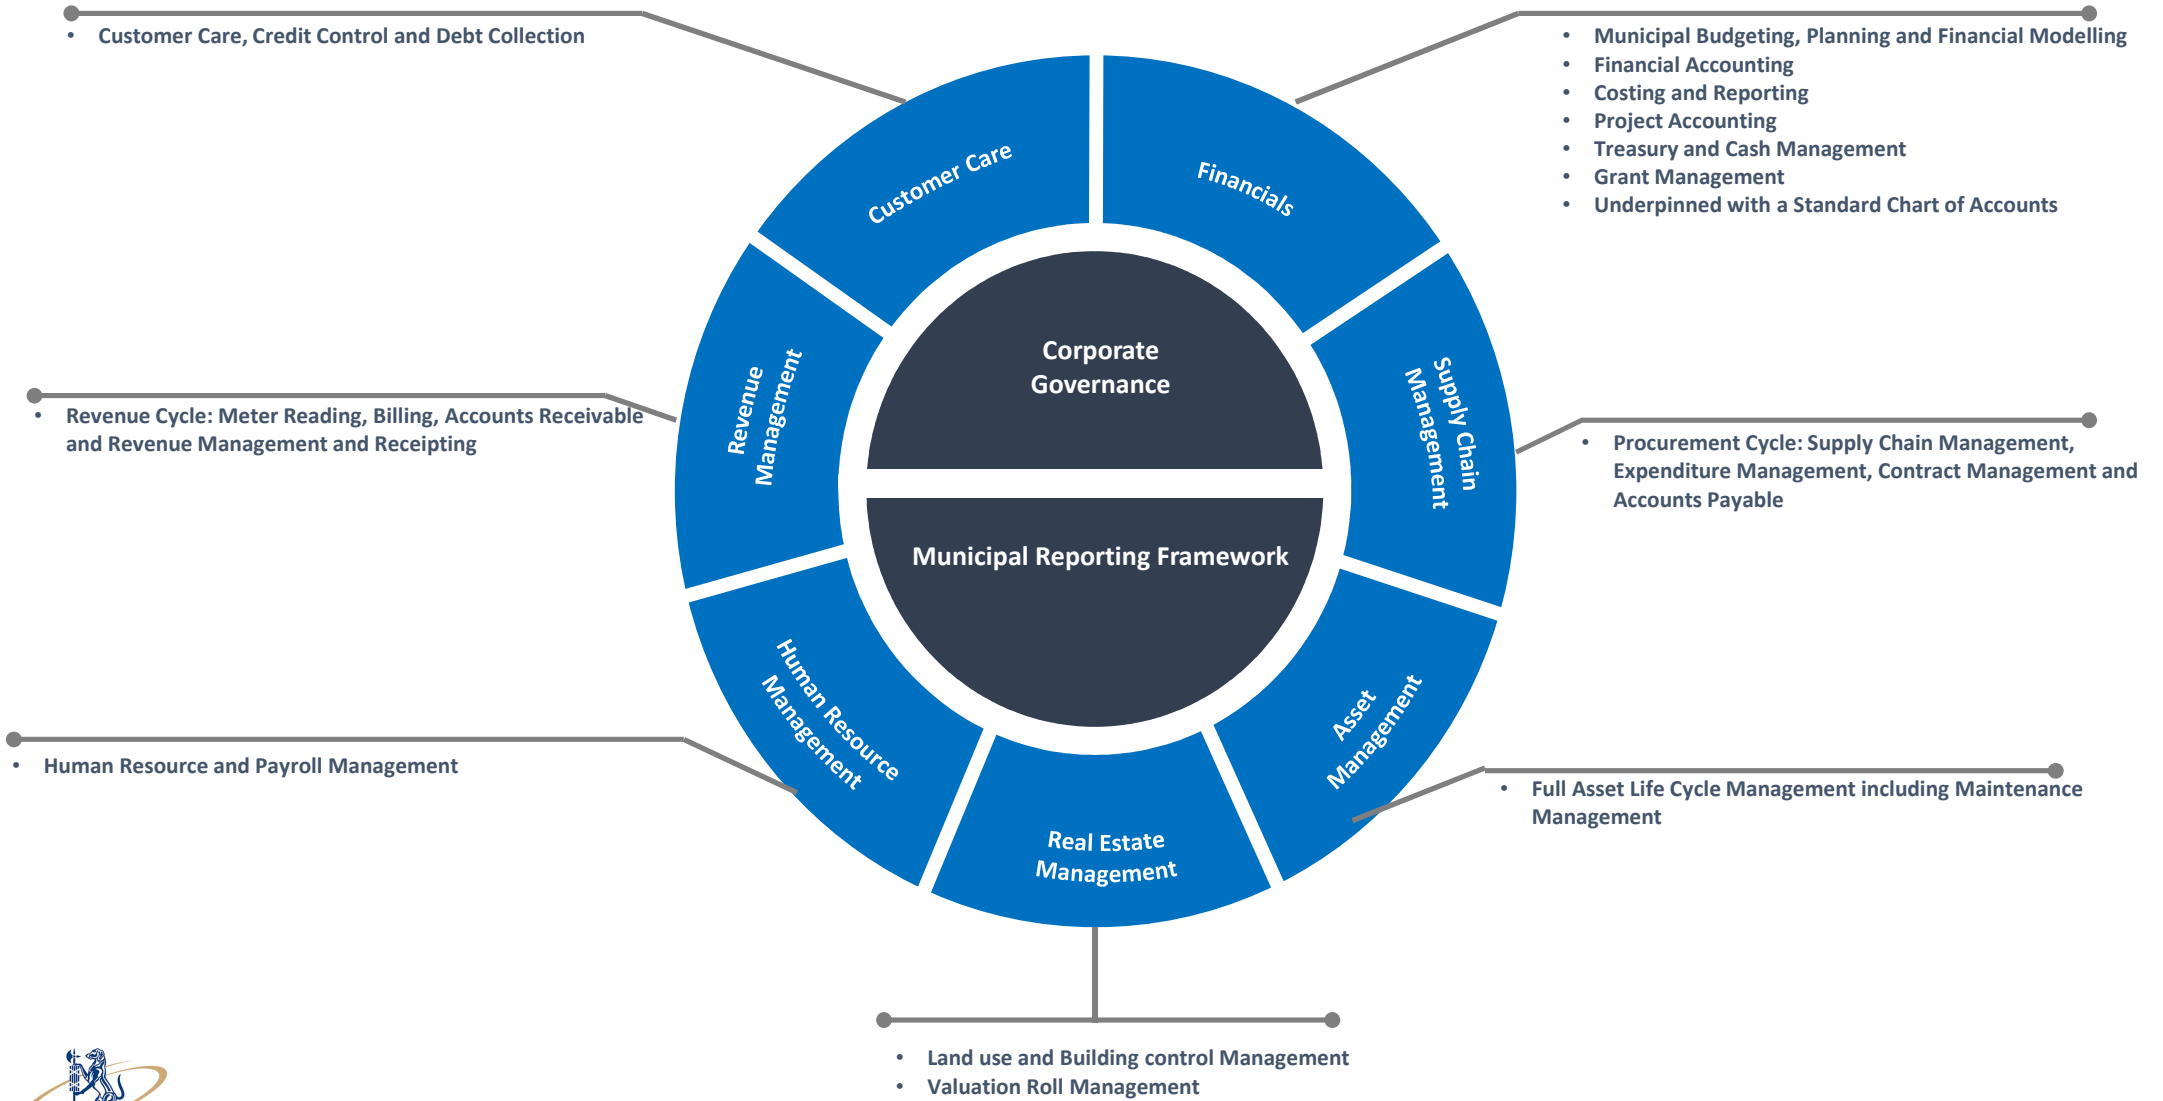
- Customer Care, Credit Control and Debt Collection

- Municipal Budgeting, Planning and Financial Modelling
- Financial Accounting
- Costing and Reporting
- Project Accounting
- Treasury and Cash Management
- Grant Management
- Underpinned with a Standard Chart of Accounts

Customer Care

Financials

Revenue Management

Supply Chain Management

Corporate Governance

Municipal Reporting Framework

- Revenue Cycle: Meter Reading, Billing, Accounts Receivable and Revenue Management and Receipting

- Procurement Cycle: Supply Chain Management, Expenditure Management, Contract Management and Accounts Payable

Human Resource Management

Asset Management

Real Estate Management

- Human Resource and Payroll Management

- Full Asset Life Cycle Management including Maintenance Management

- Land use and Building control Management
- Valuation Roll Management